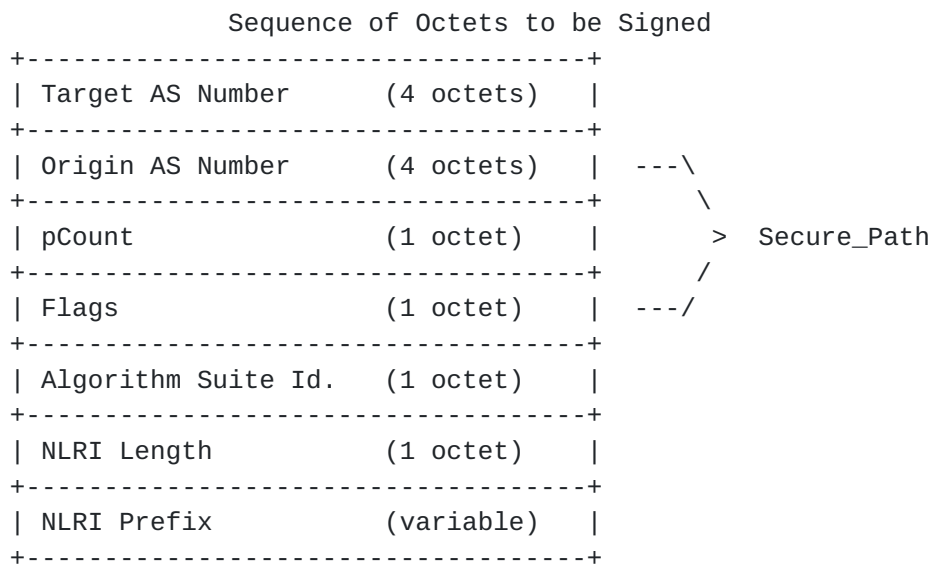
Sequence of Octets to be Signed

| Field | Size |
|---|---|
| Target AS Number | (4 octets) |
| Origin AS Number | (4 octets) |
| pCount | (1 octet) |
| Flags | (1 octet) |
| Algorithm Suite Id. | (1 octet) |
| NLRI Length | (1 octet) |
| NLRI Prefix | (variable) |

Secure_Path